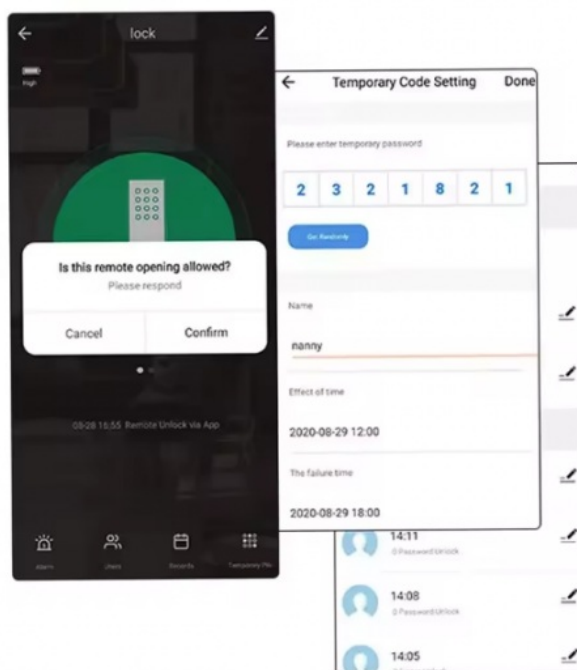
lock

High

Is this remote opening allowed?

Please respond

Cancel

Confirm

08-28 15:55 Remote Unlock via App

Alarm

Users

Records

Temporary Pin

Temporary Code Setting

Done

Please enter temporary password

| 2 | 3 | 2 | 1 | 8 | 2 | 1 |
|---|---|---|---|---|---|---|

Get Randomly

Name

nanny

Effect of time

2020-08-29 12:00

The failure time

2020-08-29 18:00

14:11

Password Unlock

14:08

Password Unlock

14:05